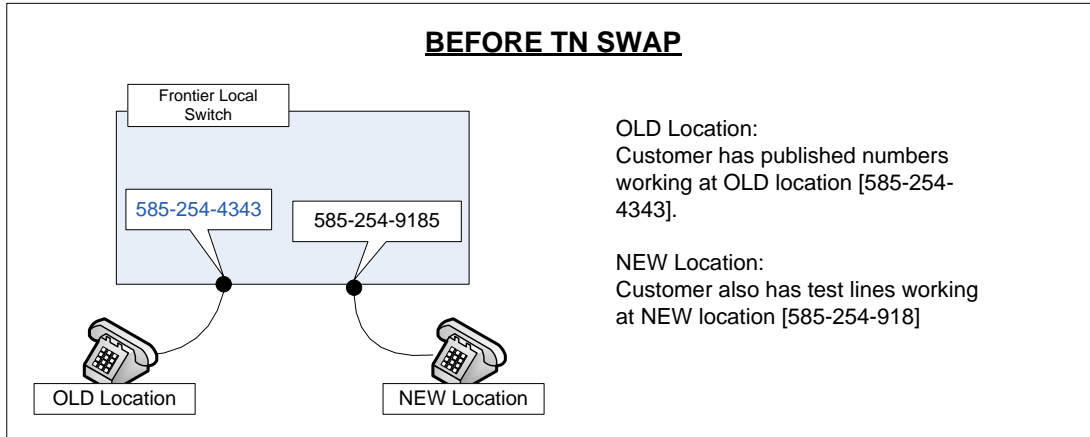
BEFORE TN SWAP

Frontier Local Switch

585-254-4343

585-254-9185

OLD Location

NEW Location

OLD Location:
Customer has published numbers working at OLD location [585-254-4343].

NEW Location:
Customer also has test lines working at NEW location [585-254-918]